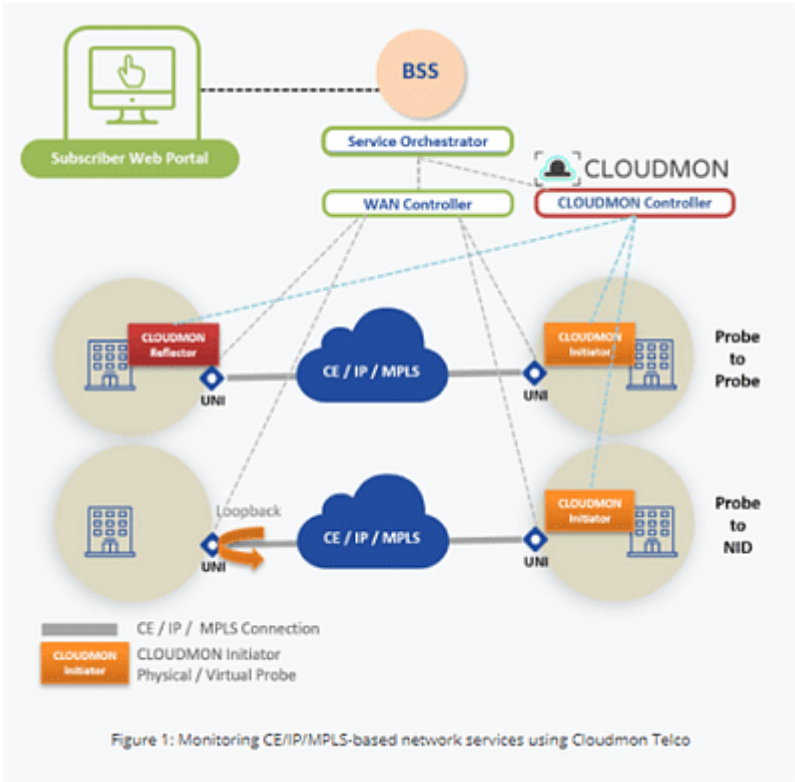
Subscriber Web Portal

BSS

Service Orchestrator

CLOUDMON

WAN Controller

CLOUDMON Controller

CLOUDMON Reflector

UNI

CE / IP / MPLS

UNI

CLOUDMON Initiator

Probe to Probe

Loopback

UNI

CE / IP / MPLS

UNI

CLOUDMON Initiator

Probe to NID

CE / IP / MPLS Connection

CLOUDMON Initiator

CLOUDMON Initiator
Physical / Virtual Probe

Figure 1: Monitoring CE/IP/MPLS-based network services using Cloudmon Telco